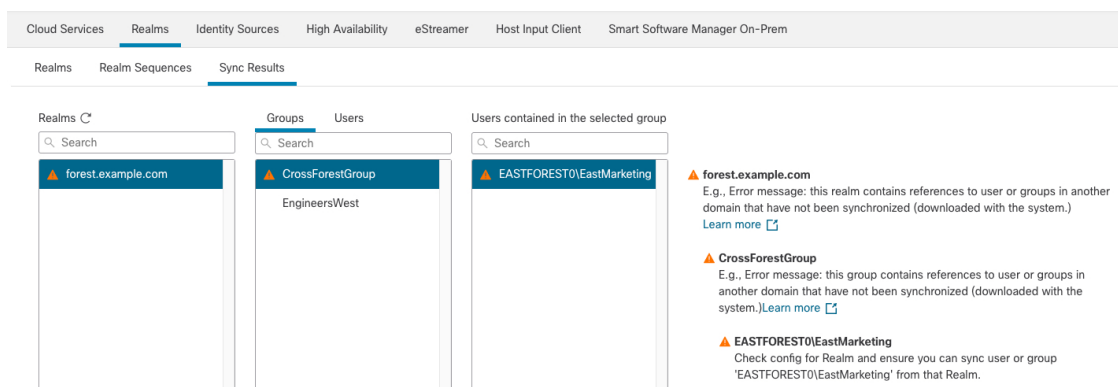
Cloud Services Realms Identity Sources High Availability eStreamer Host Input Client Smart Software Manager On-Prem

Realms Realm Sequences Sync Results

Realms

Search

forest.example.com

Groups Users

Search

CrossForestGroup

EngineersWest

Users contained in the selected group

Search

EASTFOREST0\EastMarketing

forest.example.com
E.g., Error message: this realm contains references to user or groups in another domain that have not been synchronized (downloaded with the system.)
Learn more

CrossForestGroup
E.g., Error message: this group contains references to user or groups in another domain that have not been synchronized (downloaded with the system.)Learn more

EASTFOREST0\EastMarketing
Check config for Realm and ensure you can sync user or group 'EASTFOREST0\EastMarketing' from that Realm.